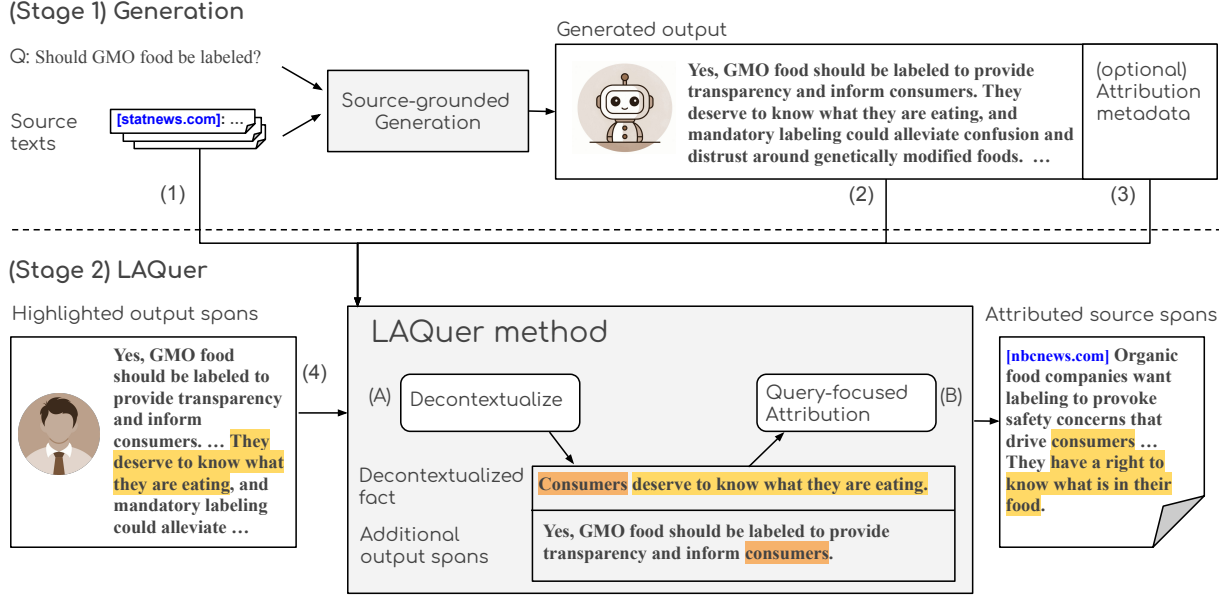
(Stage 1) Generation

Q: Should GMO food be labeled?

Source texts

[statnews.com]: ...

Source-grounded Generation

Generated output

Yes, GMO food should be labeled to provide transparency and inform consumers. They deserve to know what they are eating, and mandatory labeling could alleviate confusion and distrust around genetically modified foods. …

(optional) Attribution metadata

(1)

(2)

(3)

(Stage 2) LAQuer

Highlighted output spans

Yes, GMO food should be labeled to provide transparency and inform consumers. … They deserve to know what they are eating, and mandatory labeling could alleviate …

(4)

LAQuer method

(A)

Decontextualize

Query-focused Attribution

(B)

Decontextualized fact

Consumers deserve to know what they are eating.

Additional output spans

Yes, GMO food should be labeled to provide transparency and inform consumers.

Attributed source spans

[nbcnews.com] Organic food companies want labeling to provoke safety concerns that drive consumers … They have a right to know what is in their food.